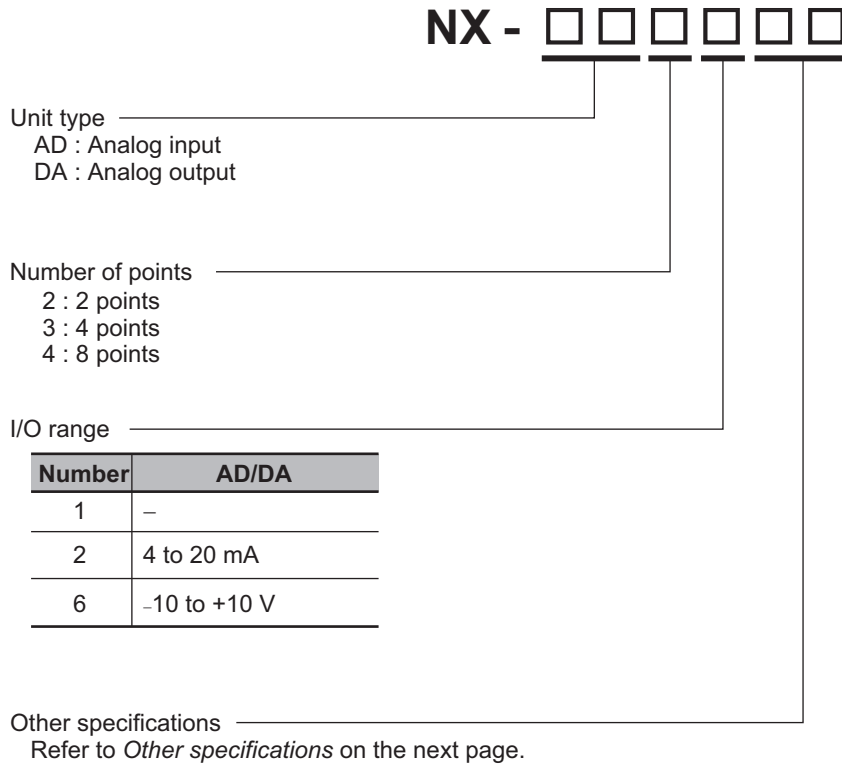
NX - □□□□□□

Unit type
AD : Analog input
DA : Analog output

Number of points
2 : 2 points
3 : 4 points
4 : 8 points

I/O range

| Number | AD/DA |
|---|---|
| 1 | – |
| 2 | 4 to 20 mA |
| 6 | –10 to +10 V |

Other specifications
Refer to *Other specifications* on the next page.